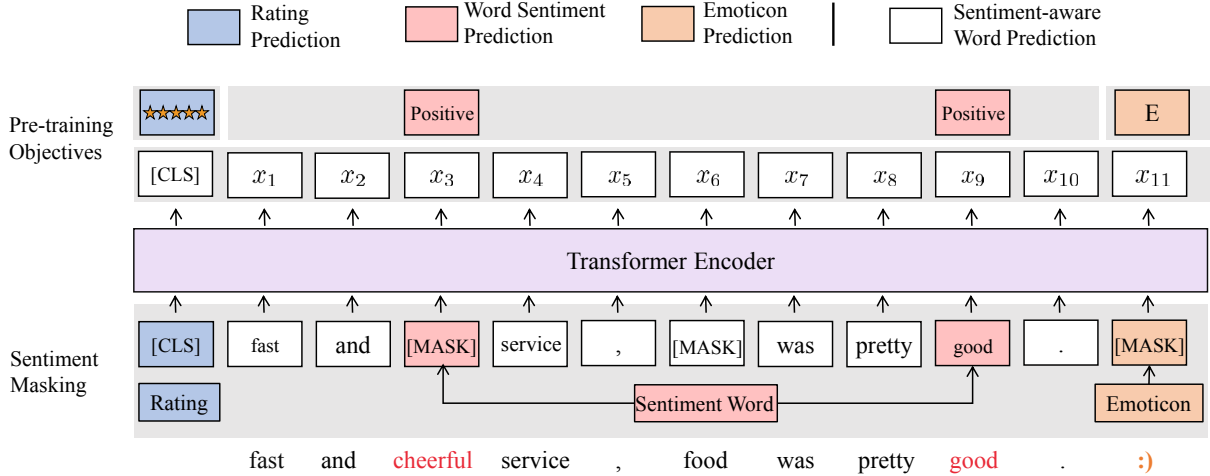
Rating Prediction | Word Sentiment Prediction | Emoticon Prediction | Sentiment-aware Word Prediction

Pre-training Objectives

Positive | Positive | E

[CLS] | $x_1$ | $x_2$ | $x_3$ | $x_4$ | $x_5$ | $x_6$ | $x_7$ | $x_8$ | $x_9$ | $x_{10}$ | $x_{11}$

Transformer Encoder

Sentiment Masking

[CLS] | fast | and | [MASK] | service | , | [MASK] | was | pretty | good | . | [MASK]

Rating

Sentiment Word

Emoticon

fast and cheerful service , food was pretty good . :)